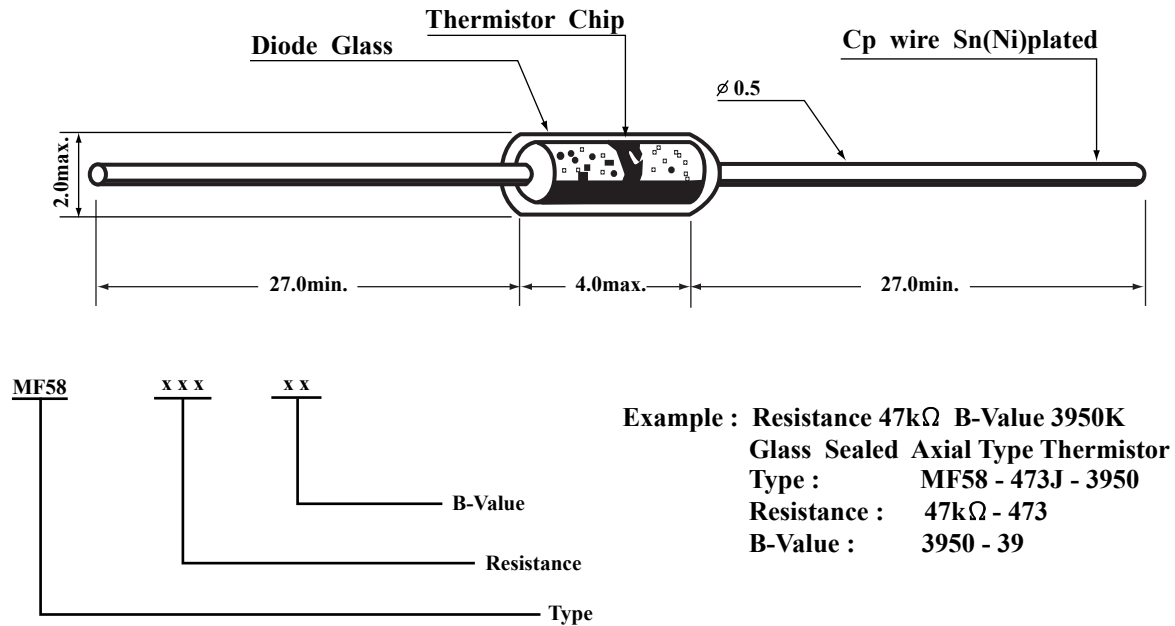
Thermistor Chip

Diode Glass

Cp wire Sn(Ni)plated

$\varnothing$ 0.5

2.0max.

27.0min.

4.0max.

27.0min.

MF58 x x x x x

B-Value

Resistance

Type

Example : Resistance 47k$\Omega$ B-Value 3950K
Glass Sealed Axial Type Thermistor
Type : MF58 - 473J - 3950
Resistance : 47k$\Omega$ - 473
B-Value : 3950 - 39